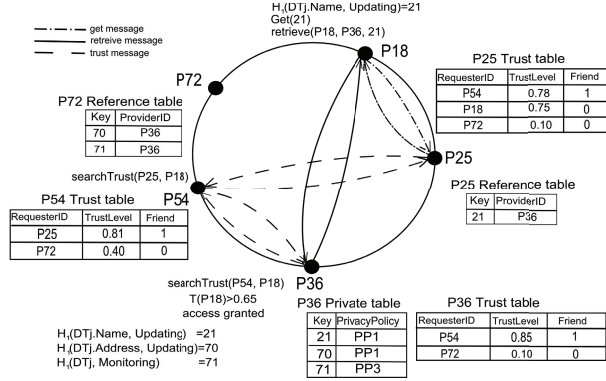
get message
retreive message
trust message

$H_1$(DTj.Name, Updating)=21
Get(21)
retrieve(P18, P36, 21)

P18

P72

P72 Reference table

| Key | ProviderID |
|---|---|
| 70 | P36 |
| 71 | P36 |

P25 Trust table

| RequesterID | TrustLevel | Friend |
|---|---|---|
| P54 | 0.78 | 1 |
| P18 | 0.75 | 0 |
| P72 | 0.10 | 0 |

searchTrust(P25, P18)

P25

P54 Trust table

| RequesterID | TrustLevel | Friend |
|---|---|---|
| P25 | 0.81 | 1 |
| P72 | 0.40 | 0 |

P54

P25 Reference table

| Key | ProviderID |
|---|---|
| 21 | P36 |

P36

searchTrust(P54, P18)
T(P18)>0.65
access granted

$H_1$(DTj.Name, Updating) =21
$H_1$(DTj.Address, Updating)=70
$H_1$(DTj, Monitoring) =71

P36 Private table

| Key | PrivacyPolicy |
|---|---|
| 21 | PP1 |
| 70 | PP1 |
| 71 | PP3 |

P36 Trust table

| RequesterID | TrustLevel | Friend |
|---|---|---|
| P54 | 0.85 | 1 |
| P72 | 0.10 | 0 |